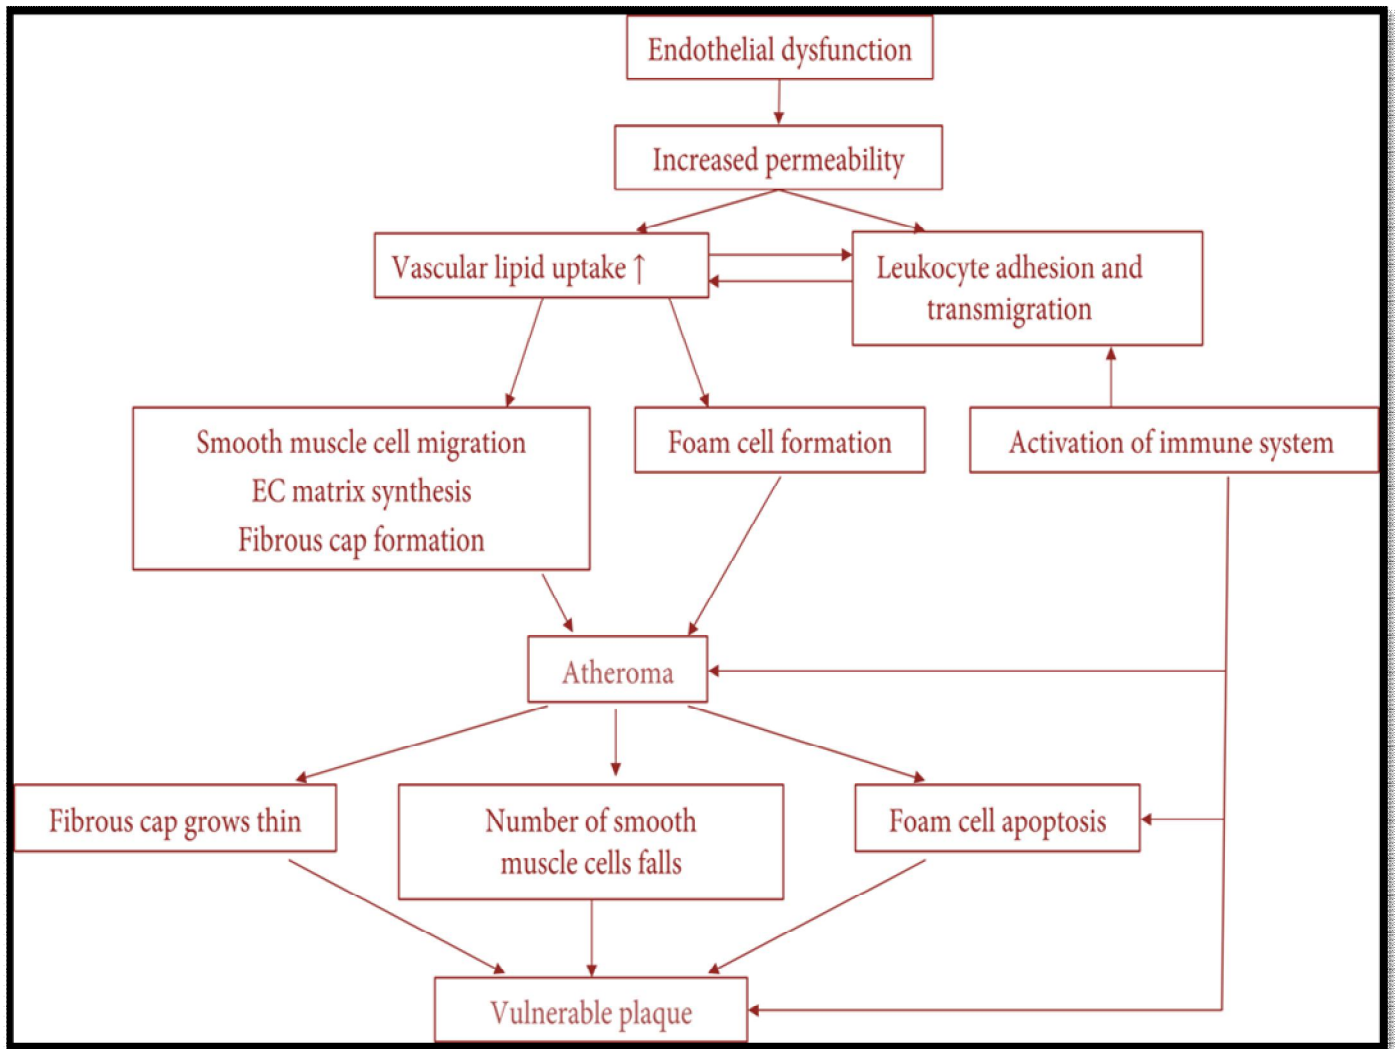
Endothelial dysfunction

Increased permeability

Vascular lipid uptake ↑

Leukocyte adhesion and transmigration

Smooth muscle cell migration
EC matrix synthesis
Fibrous cap formation

Foam cell formation

Activation of immune system

Atheroma

Fibrous cap grows thin

Number of smooth muscle cells falls

Foam cell apoptosis

Vulnerable plaque